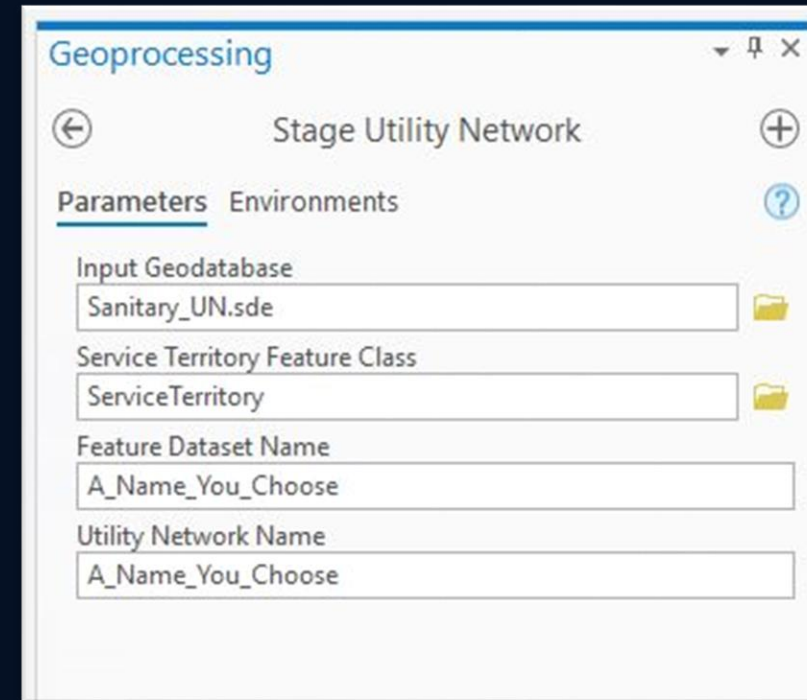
Geoprocessing

Stage Utility Network

Parameters Environments

Input Geodatabase
Sanitary_UN.sde

Service Territory Feature Class
ServiceTerritory

Feature Dataset Name
A_Name_You_Choose

Utility Network Name
A_Name_You_Choose